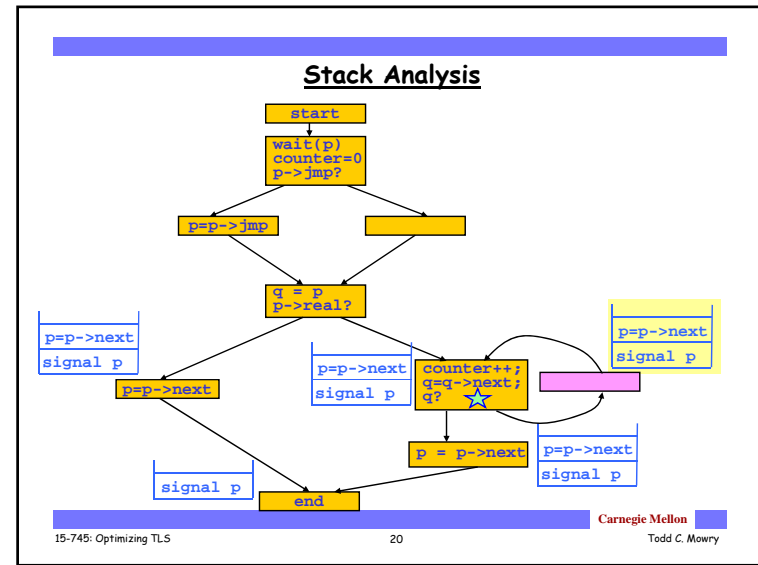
Stack Analysis

start

wait(p)
counter=0
p->jmp?

p=p->jmp

q = p
p->real?

p=p->next
signal p

p=p->next

p=p->next
signal p

counter++;
q=q->next;
q?

p=p->next
signal p

p = p->next

p=p->next
signal p

signal p

end

Carnegie Mellon

15-745: Optimizing TLS 20 Todd C. Mowry